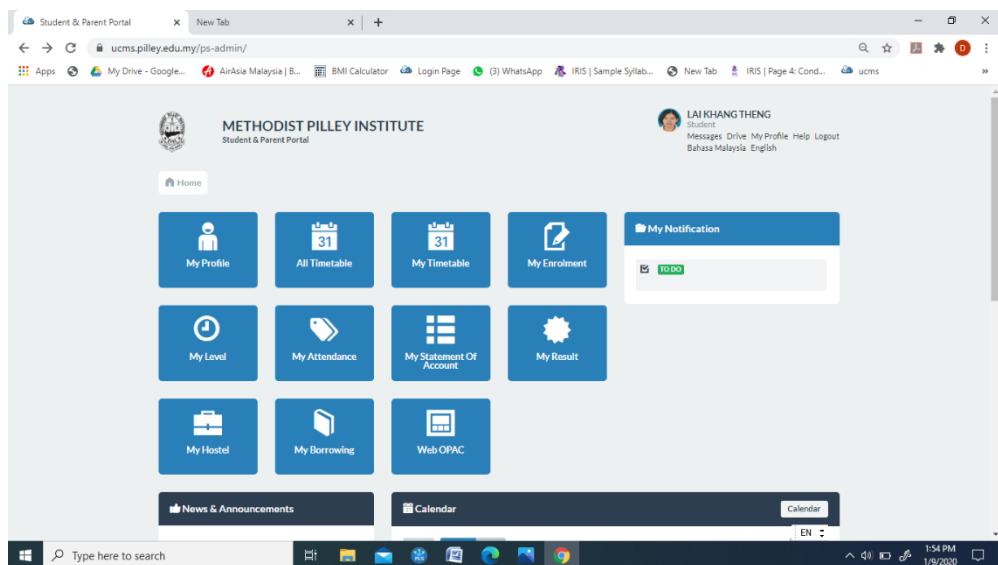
Student & Parent Portal ×   New Tab ×   +

ucms.pilley.edu.my/ps-admin/

Apps   My Drive - Google...   AirAsia Malaysia | B...   BMI Calculator   Login Page   (3) WhatsApp   IRIS | Sample Syllab...   New Tab   IRIS | Page 4: Cond...   ucms   »

METHODIST PILLEY INSTITUTE
Student & Parent Portal

LAI KHANG THENG
Student
Messages Drive My Profile Help Logout
Bahasa Malaysia English

Home

My Profile

31
All Timetable

31
My Timetable

My Enrolment

My Notification

TO DO

My Level

My Attendance

My Statement Of Account

My Result

My Hostel

My Borrowing

Web OPAC

News & Announcements

Calendar

Calendar

EN

Type here to search

1:54 PM
1/9/2020